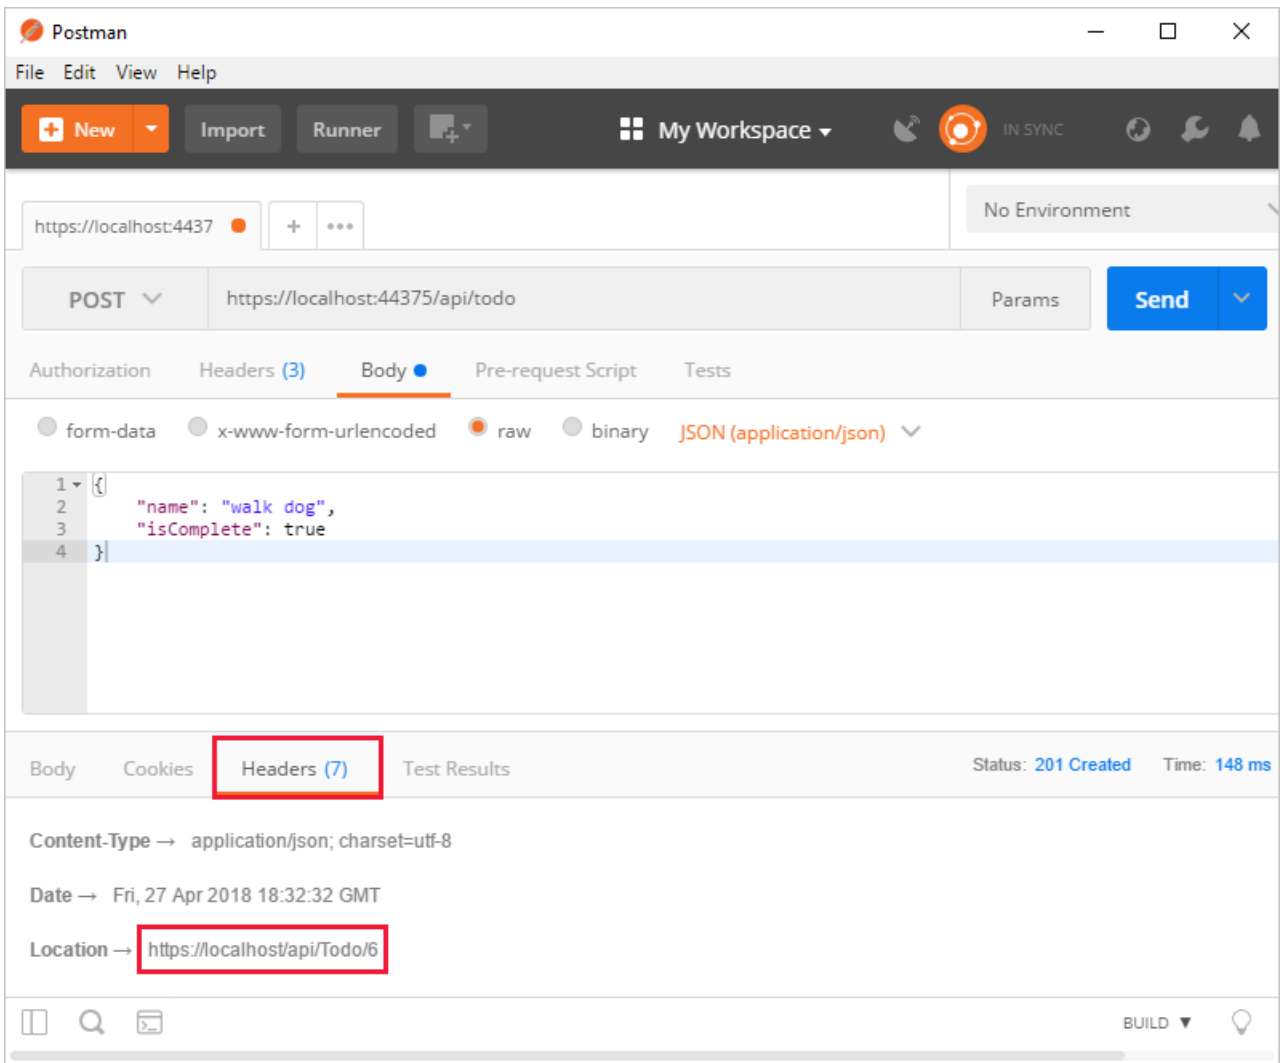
Postman

File Edit View Help

New Import Runner My Workspace IN SYNC

https://localhost:4437 + •••

No Environment

POST https://localhost:44375/api/todo Params Send

Authorization Headers (3) Body Pre-request Script Tests

form-data x-www-form-urlencoded raw binary JSON (application/json)

1 {
2     "name": "walk dog",
3     "isComplete": true
4 }

Body Cookies Headers (7) Test Results Status: 201 Created Time: 148 ms

Content-Type → application/json; charset=utf-8

Date → Fri, 27 Apr 2018 18:32:32 GMT

Location → https://localhost/api/Todo/6

BUILD